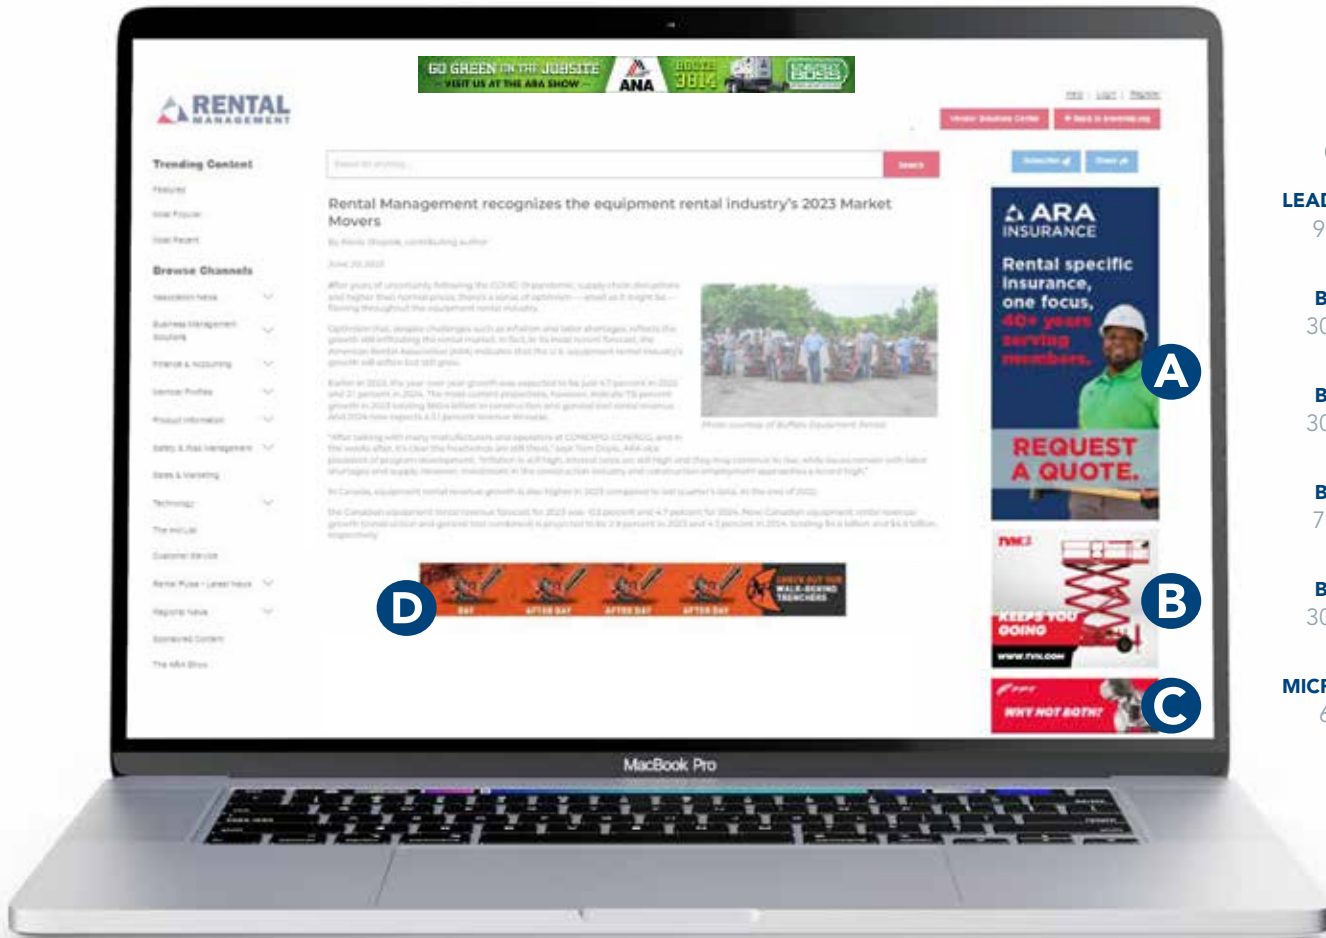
GO GREEN ON THE JOBSITE
— VISIT US AT THE ARA SHOW —
ANA

RENTAL MANAGEMENT

Trending Content

Browse Channels

Rental Management recognizes the equipment rental industry's 2023 Market Movers

ARA INSURANCE
Rental specific insurance, one focus, 40+ years serving members.
REQUEST A QUOTE.

A

KEEPS YOU GOING
B

WHY NOT BOTH?
C

D

MacBook Pro

LEAD
9
B
30
B
30
B
7
B
30
MICR
6